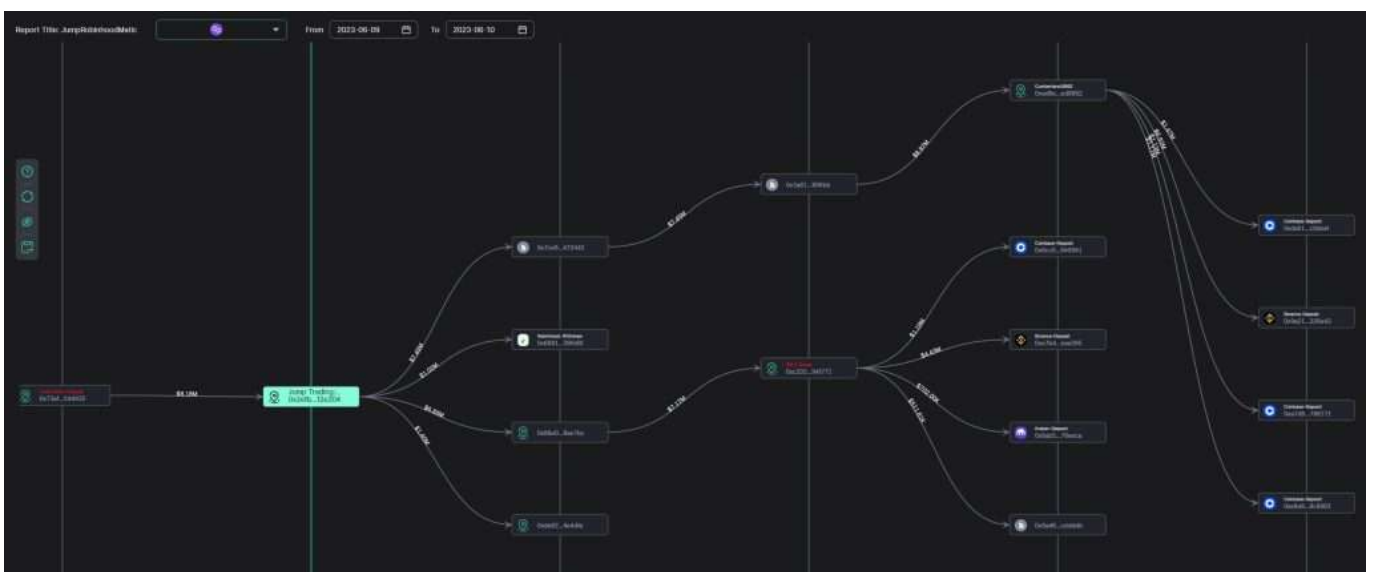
Report Title: JumpRobinhoodMatic
From 2023-06-09
To 2023-06-10

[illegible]
0x73a4...0dd03
$8.18M

Jump Trading...
0x2e9b...32c334

$7.49M
$1.03M
$4.69M
$1.45M

0x7ce8...472443
Robinhood: Withdraw
0x4691...39fc60
0x6ba0...8ae7ba
0x4a02...4a4de

$7.49M
$7.17M

0x3a01...808da
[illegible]
0xc232...3e0771

$8.57M

Contrarian8882
0xa09a...e8f092

$1.30M
$4.43M
$700.00K
$211.62K

Coinbase Deposit
0x6cc9...0d9361
Binance Deposit
0xc7b4...ead369
Kraken Deposit
0x0a01...79ecca
0x5ad6...c6dddc

$1.47M

Coinbase Deposit
0x5b01...c6da4
Binance Deposit
0x6e21...236ad2
Coinbase Deposit
0xa165...7d6171
Coinbase Deposit
0xa4d5...dc8403